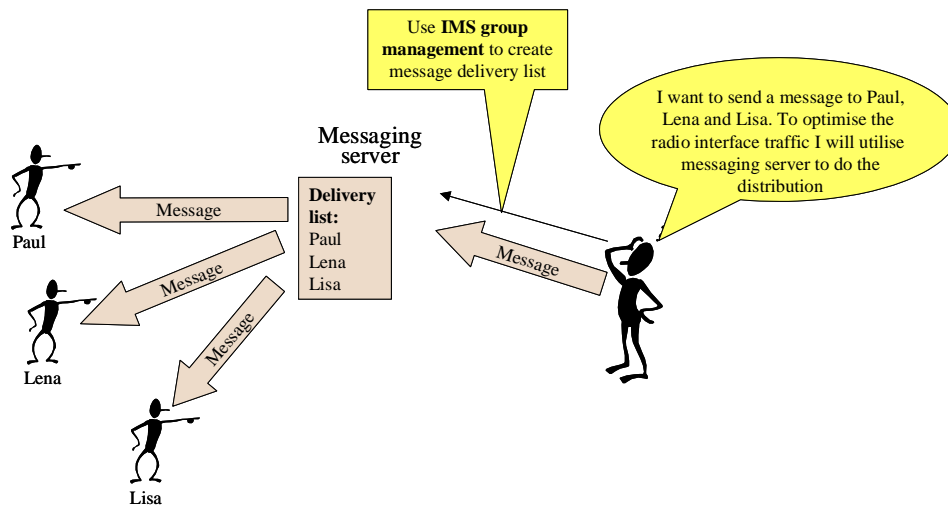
Use **IMS group management** to create message delivery list

I want to send a message to Paul, Lena and Lisa. To optimise the radio interface traffic I will utilise messaging server to do the distribution

Messaging server

**Delivery list:**
Paul
Lena
Lisa

Message

Message

Message

Message

Paul

Lena

Lisa